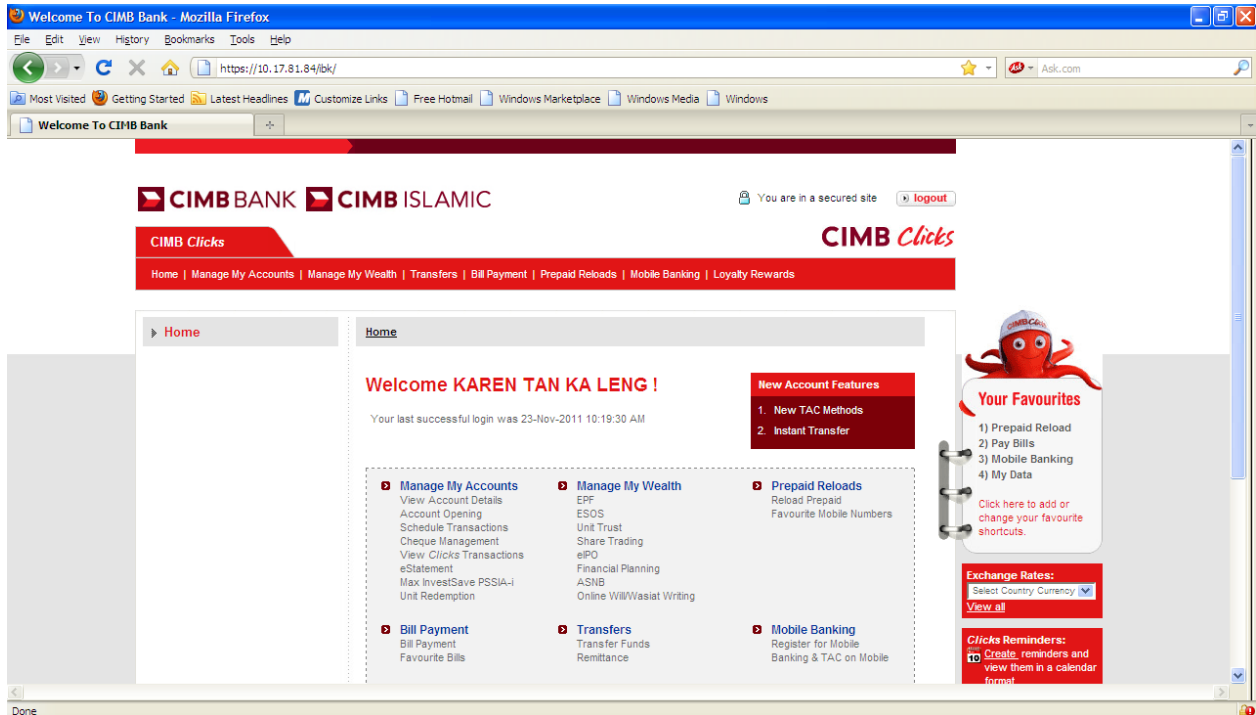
Welcome To CIMB Bank - Mozilla Firefox

File Edit View History Bookmarks Tools Help

https://10.17.81.84/ibk/

Ask.com

Most Visited Getting Started Latest Headlines Customize Links Free Hotmail Windows Marketplace Windows Media Windows

Welcome To CIMB Bank

CIMB BANK CIMB ISLAMIC

You are in a secured site logout

CIMB Clicks

CIMB Clicks

Home | Manage My Accounts | Manage My Wealth | Transfers | Bill Payment | Prepaid Reloads | Mobile Banking | Loyalty Rewards

Home

Home

Welcome KAREN TAN KA LENG !

Your last successful login was 23-Nov-2011 10:19:30 AM

New Account Features

1. New TAC Methods
2. Instant Transfer

Manage My Accounts
View Account Details
Account Opening
Schedule Transactions
Cheque Management
View Clicks Transactions
eStatement
Max InvestSave PSSIA-i
Unit Redemption

Manage My Wealth
EPF
ESOS
Unit Trust
Share Trading
eIPO
Financial Planning
ASNB
Online Will/Wasiat Writing

Prepaid Reloads
Reload Prepaid
Favourite Mobile Numbers

Bill Payment
Bill Payment
Favourite Bills

Transfers
Transfer Funds
Remittance

Mobile Banking
Register for Mobile Banking & TAC on Mobile

CIMB Clicks

Your Favourites
1) Prepaid Reload
2) Pay Bills
3) Mobile Banking
4) My Data

Click here to add or change your favourite shortcuts.

Exchange Rates:
Select Country Currency
View all

Clicks Reminders:
10 Create reminders and view them in a calendar format

Done